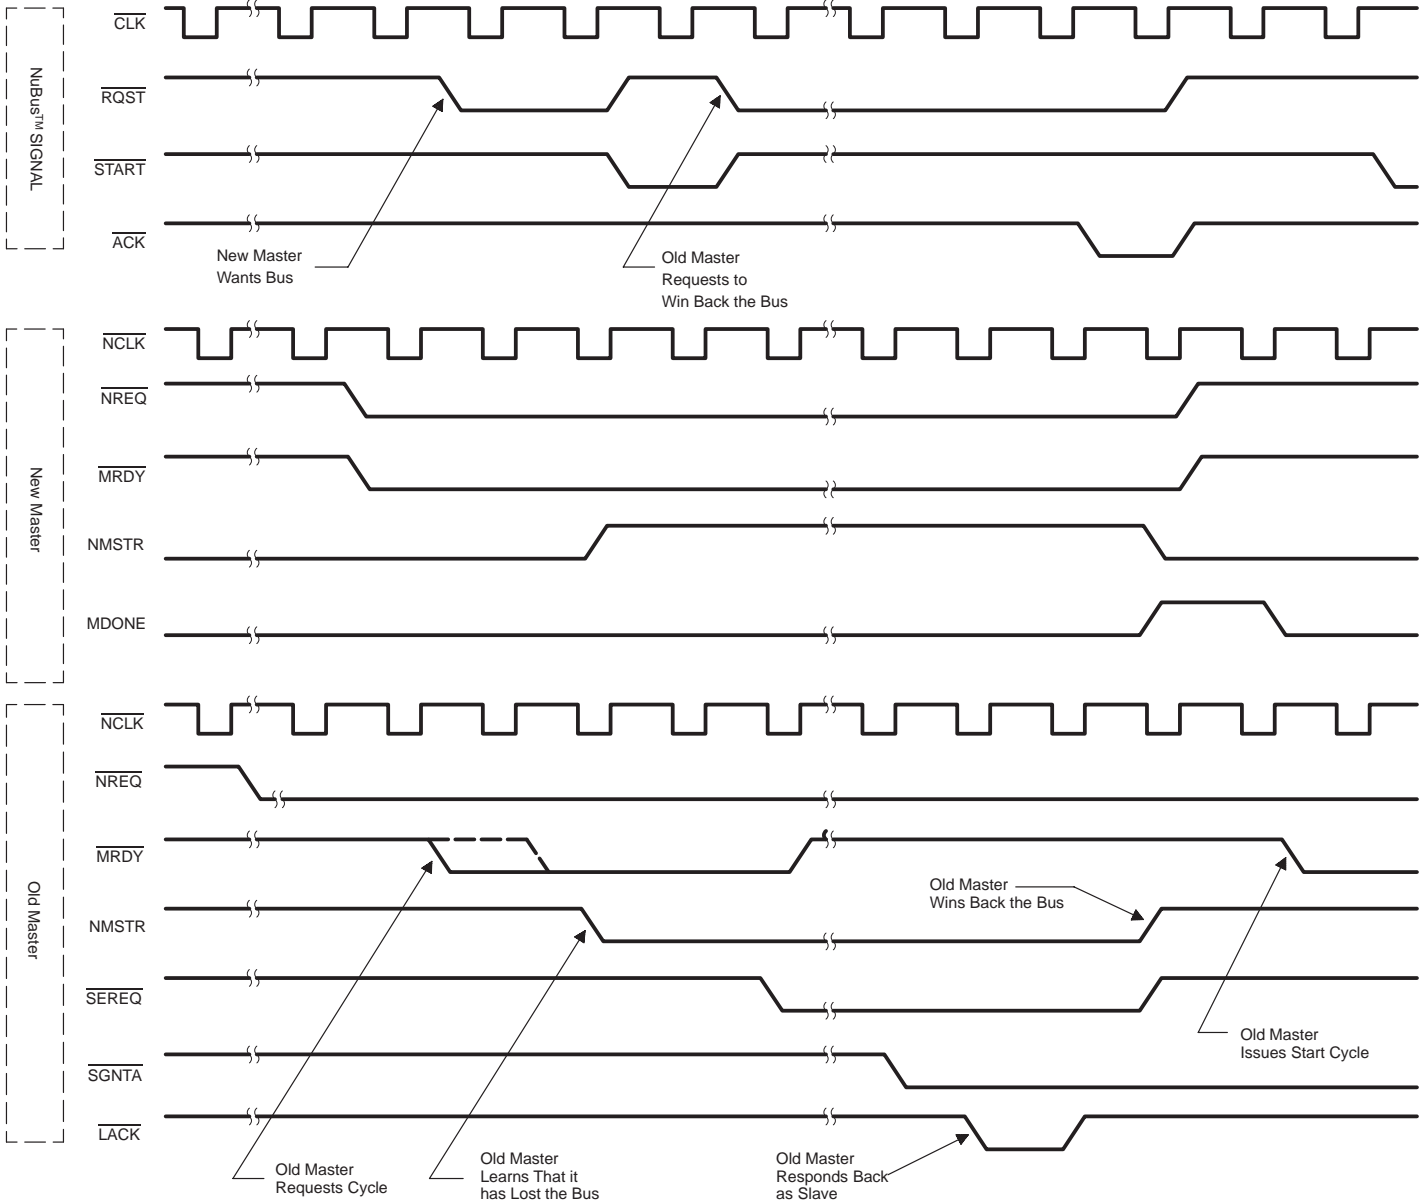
NuBus™ SIGNAL

$\overline{CLK}$

$\overline{RQST}$

$\overline{START}$

$\overline{ACK}$

New Master Wants Bus

Old Master Requests to Win Back the Bus

New Master

$\overline{NCLK}$

$\overline{NREQ}$

$\overline{MRDY}$

NMSTR

MDONE

Old Master

$\overline{NCLK}$

$\overline{NREQ}$

$\overline{MRDY}$

NMSTR

$\overline{SEREQ}$

$\overline{SGNTA}$

$\overline{LACK}$

Old Master Wins Back the Bus

Old Master Issues Start Cycle

Old Master Requests Cycle

Old Master Learns That it has Lost the Bus

Old Master Responds Back as Slave